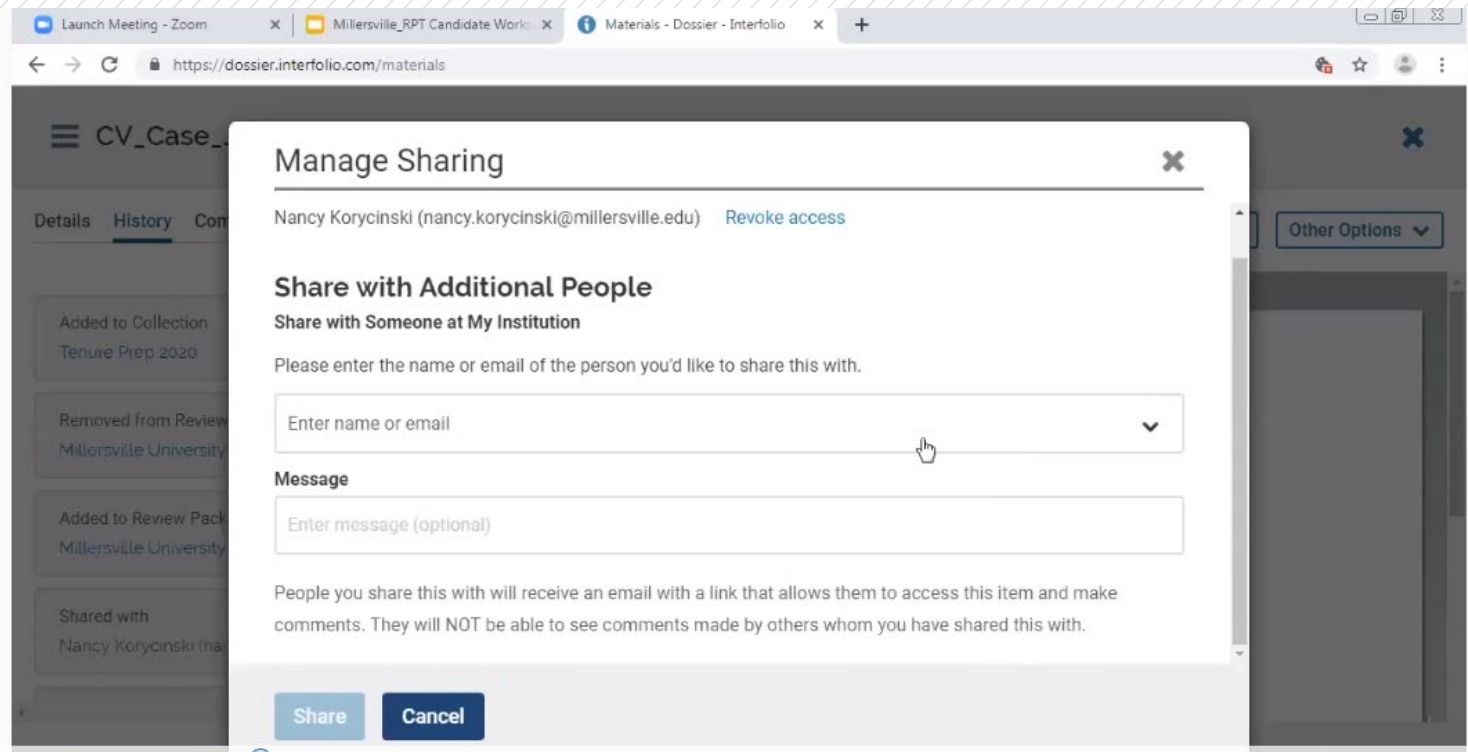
Launch Meeting - Zoom
Millersville_RPT Candidate Work
Materials - Dossier - Interfolio
https://dossier.interfolio.com/materials

CV_Case_

Details History Com

Other Options

Added to Collection
Tenure Prep 2020

Removed from Review
Millersville University

Added to Review Pack
Millersville University

Shared with
Nancy Korycinski (na

Manage Sharing

Nancy Korycinski (nancy.korycinski@millersville.edu) Revoke access

Share with Additional People

Share with Someone at My Institution

Please enter the name or email of the person you'd like to share this with.

Enter name or email

Message

Enter message (optional)

People you share this with will receive an email with a link that allows them to access this item and make comments. They will NOT be able to see comments made by others whom you have shared this with.

Share Cancel